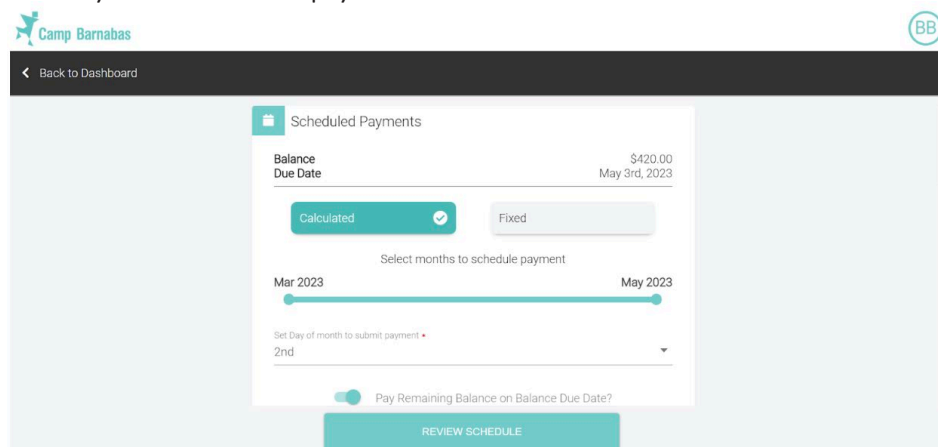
Camp Barnabas

BB

Back to Dashboard

Scheduled Payments

Balance $420.00
Due Date May 3rd, 2023

Calculated

Fixed

Select months to schedule payment

Mar 2023 May 2023

Set Day of month to submit payment *
2nd

Pay Remaining Balance on Balance Due Date?

REVIEW SCHEDULE